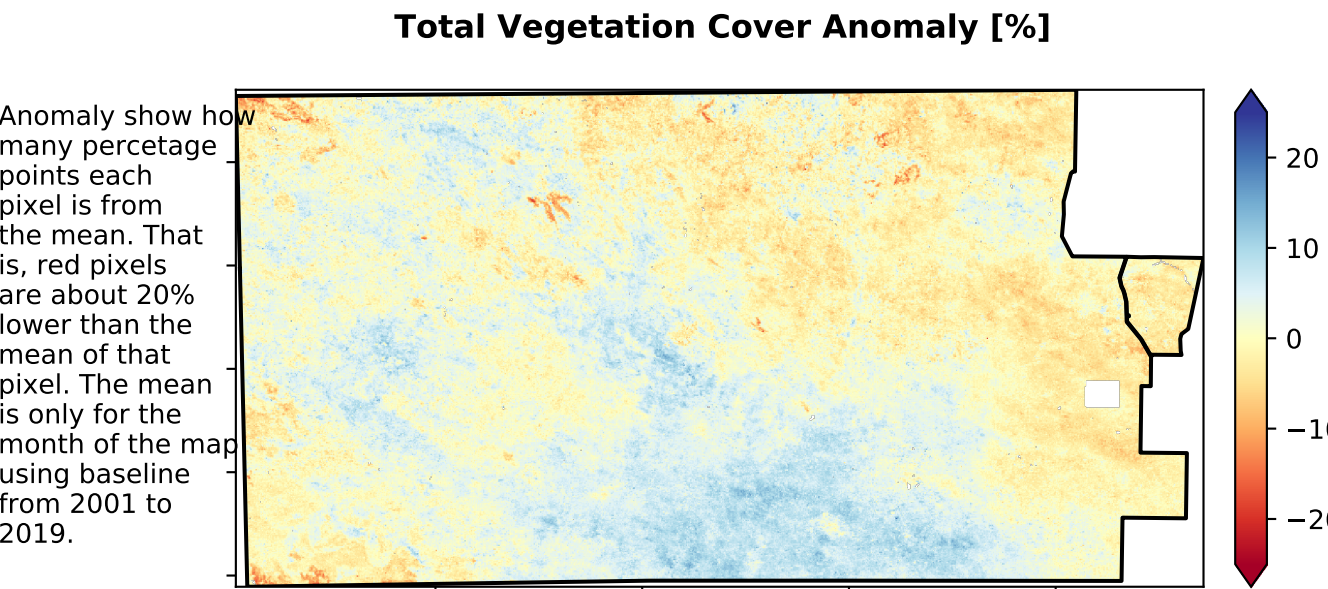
Total Vegetation Cover Anomaly [%]

Anomaly show how many percetage points each pixel is from the mean. That is, red pixels are about 20% lower than the mean of that pixel. The mean is only for the month of the map using baseline from 2001 to 2019.

20
10
0
−10
−20